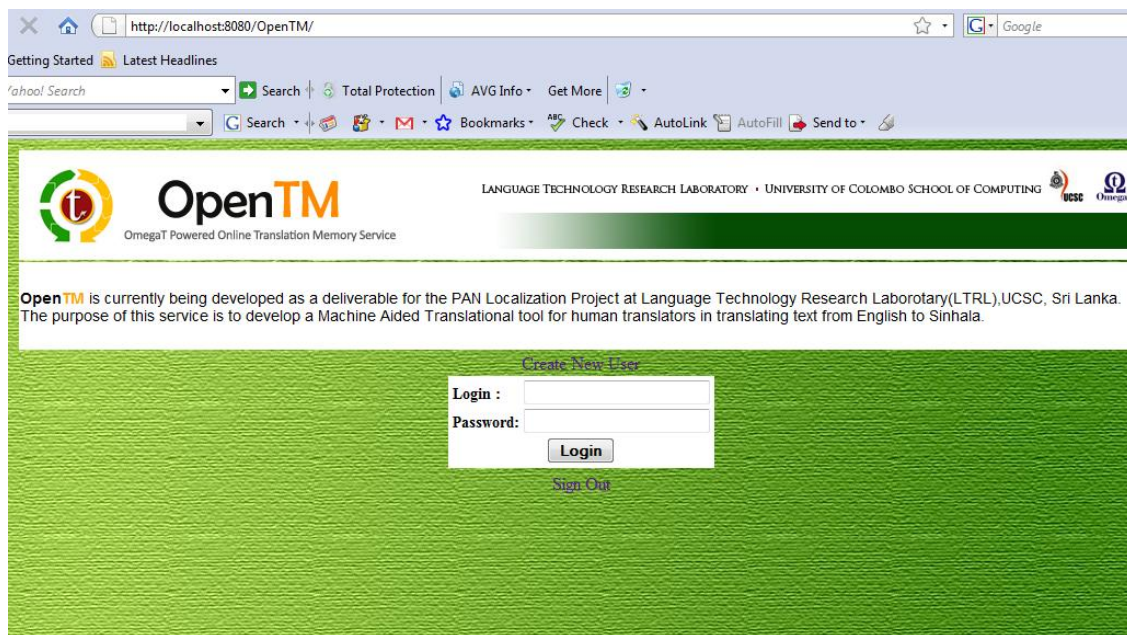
http://localhost:8080/OpenTM/

Google

Getting Started Latest Headlines

'ahoo! Search

Search Total Protection AVG Info Get More

Search Bookmarks Check AutoLink AutoFill Send to

OpenTM
OmegaT Powered Online Translation Memory Service

LANGUAGE TECHNOLOGY RESEARCH LABORATORY • UNIVERSITY OF COLOMBO SCHOOL OF COMPUTING

UCSC Omega

OpenTM is currently being developed as a deliverable for the PAN Localization Project at Language Technology Research Laborotary(LTRL),UCSC, Sri Lanka. The purpose of this service is to develop a Machine Aided Translational tool for human translators in translating text from English to Sinhala.

Create New User

Login :

Password:

Login

Sign Out